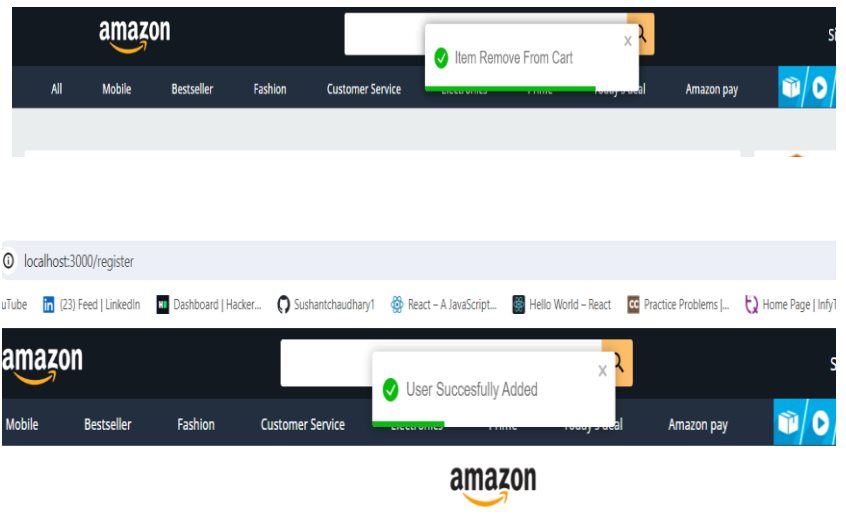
amazon

Item Remove From Cart

×

All Mobile Bestseller Fashion Customer Service Electronics Prime Today's deal Amazon pay

localhost:3000/register

uTube (23) Feed | LinkedIn Dashboard | Hacker... Sushantchaudhary1 React – A JavaScript... Hello World – React Practice Problems |... Home Page | Infy

amazon

User Succesfully Added

×

Mobile Bestseller Fashion Customer Service Electronics Prime Today's deal Amazon pay

amazon